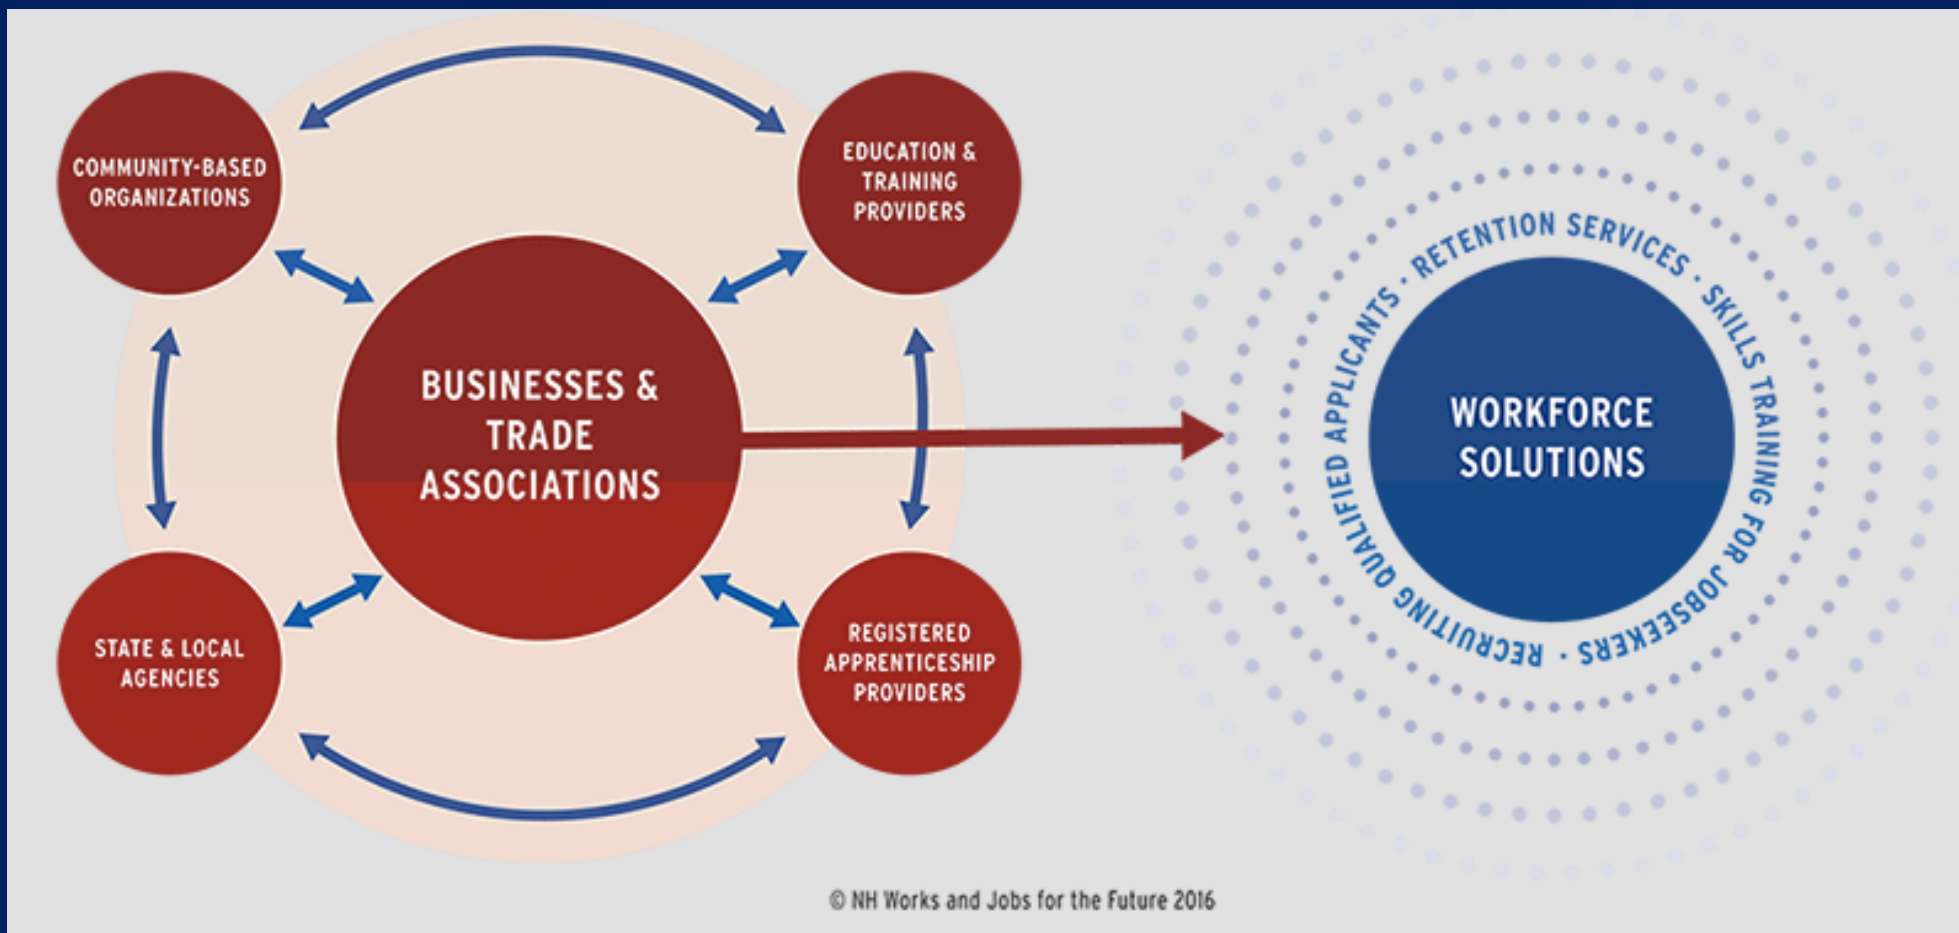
COMMUNITY-BASED ORGANIZATIONS

EDUCATION & TRAINING PROVIDERS

BUSINESSES & TRADE ASSOCIATIONS

STATE & LOCAL AGENCIES

REGISTERED APPRENTICESHIP PROVIDERS

RECRUITING QUALIFIED APPLICANTS · RETENTION SERVICES · SKILLS TRAINING FOR JOBSEEKERS ·

WORKFORCE SOLUTIONS

© NH Works and Jobs for the Future 2016